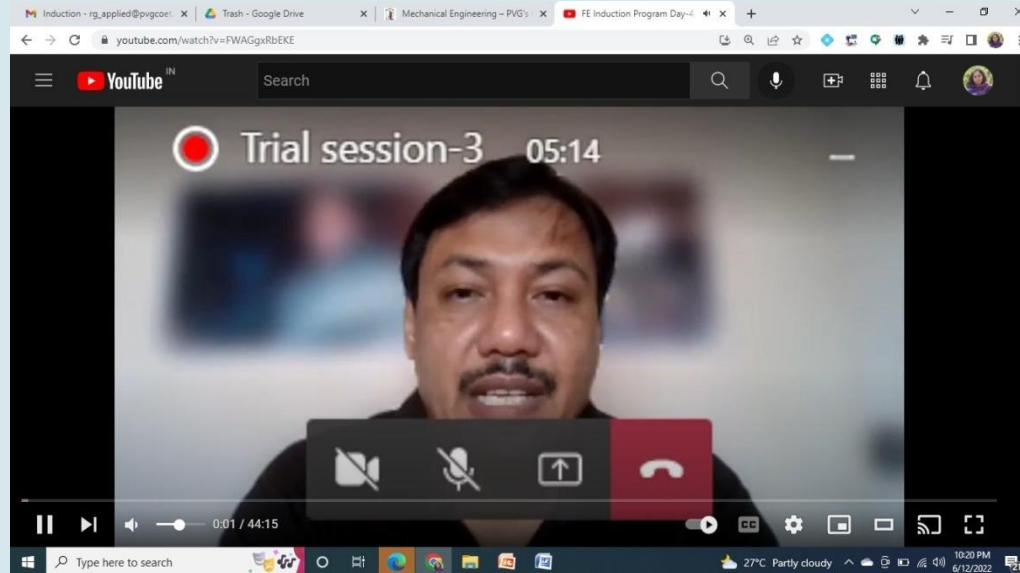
Induction - rg_applied@pvgcoet
Trash - Google Drive
Mechanical Engineering – PVG's
FE Induction Program Day-4

youtube.com/watch?v=FWAGgxRbEKE

YouTube IN

Search

Trial session-3 05:14

0:01 / 44:15

CC

Type here to search

27°C Partly cloudy

10:20 PM
6/12/2022